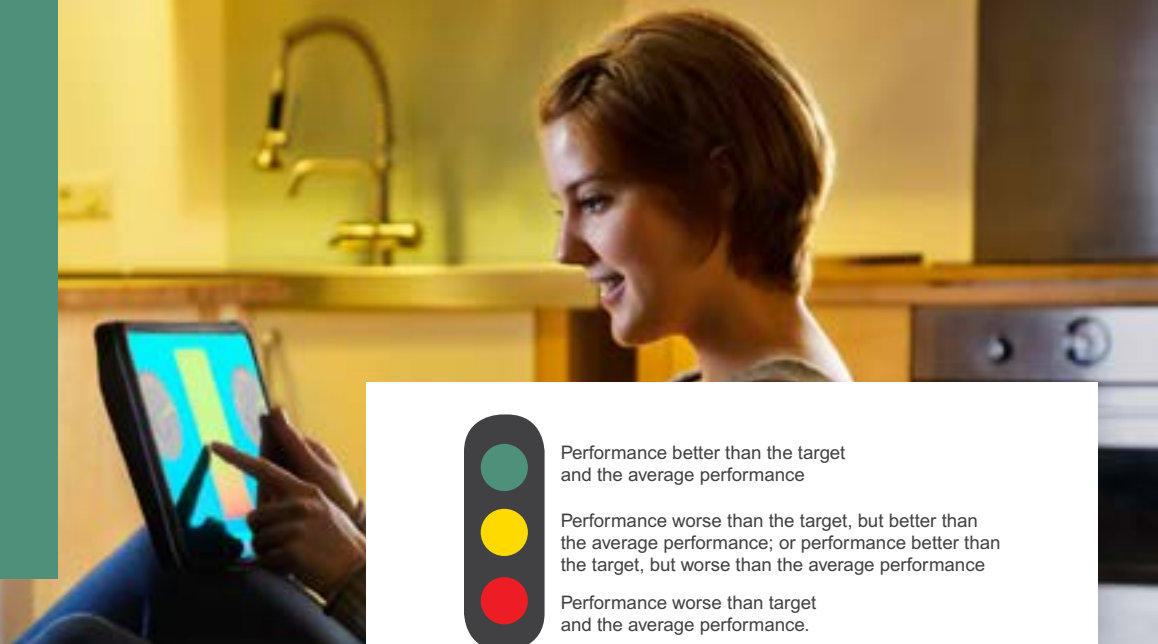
Performance better than the target and the average performance

Performance worse than the target, but better than the average performance; or performance better than the target, but worse than the average performance

Performance worse than target and the average performance.